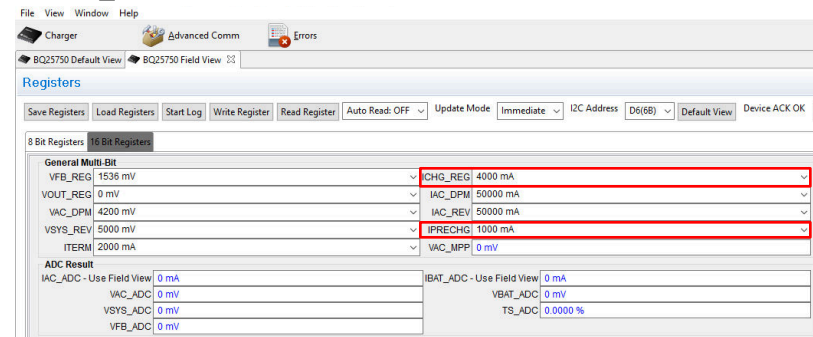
File View Window Help

Charger Advanced Comm Errors

BQ25750 Default View BQ25750 Field View

Registers

Save Registers | Load Registers | Start Log | Write Register | Read Register | Auto Read: OFF | Update Mode | Immediate | I2C Address | D6(6B) | Default View | Device ACK OK

8 Bit Registers | 16 Bit Registers

General Multi-Bit

VFB_REG 1536 mV
ICHG_REG 4000 mA
VOUT_REG 0 mV
IAC_DPM 50000 mA
VAC_DPM 4200 mV
IAC_REV 50000 mA
VSYS_REV 5000 mV
IPRECHG 1000 mA
ITERM 2000 mA
VAC_MPP 0 mV

ADC Result

IAC_ADC - Use Field View 0 mA
IBAT_ADC - Use Field View 0 mA
VAC_ADC 0 mV
VBAT_ADC 0 mV
VSYS_ADC 0 mV
TS_ADC 0.0000 %
VFB_ADC 0 mV